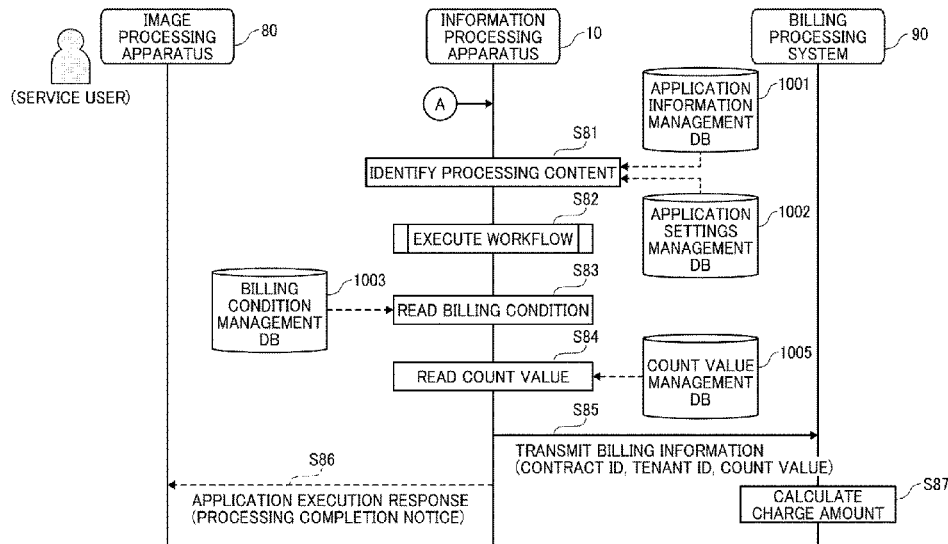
IMAGE PROCESSING APPARATUS
80
INFORMATION PROCESSING APPARATUS
10
BILLING PROCESSING SYSTEM
90
(SERVICE USER)
A
APPLICATION INFORMATION MANAGEMENT DB
1001
S81
IDENTIFY PROCESSING CONTENT
S82
EXECUTE WORKFLOW
APPLICATION SETTINGS MANAGEMENT DB
1002
BILLING CONDITION MANAGEMENT DB
1003
S83
READ BILLING CONDITION
S84
READ COUNT VALUE
COUNT VALUE MANAGEMENT DB
1005
S85
TRANSMIT BILLING INFORMATION (CONTRACT ID, TENANT ID, COUNT VALUE)
S86
APPLICATION EXECUTION RESPONSE (PROCESSING COMPLETION NOTICE)
CALCULATE CHARGE AMOUNT
S87